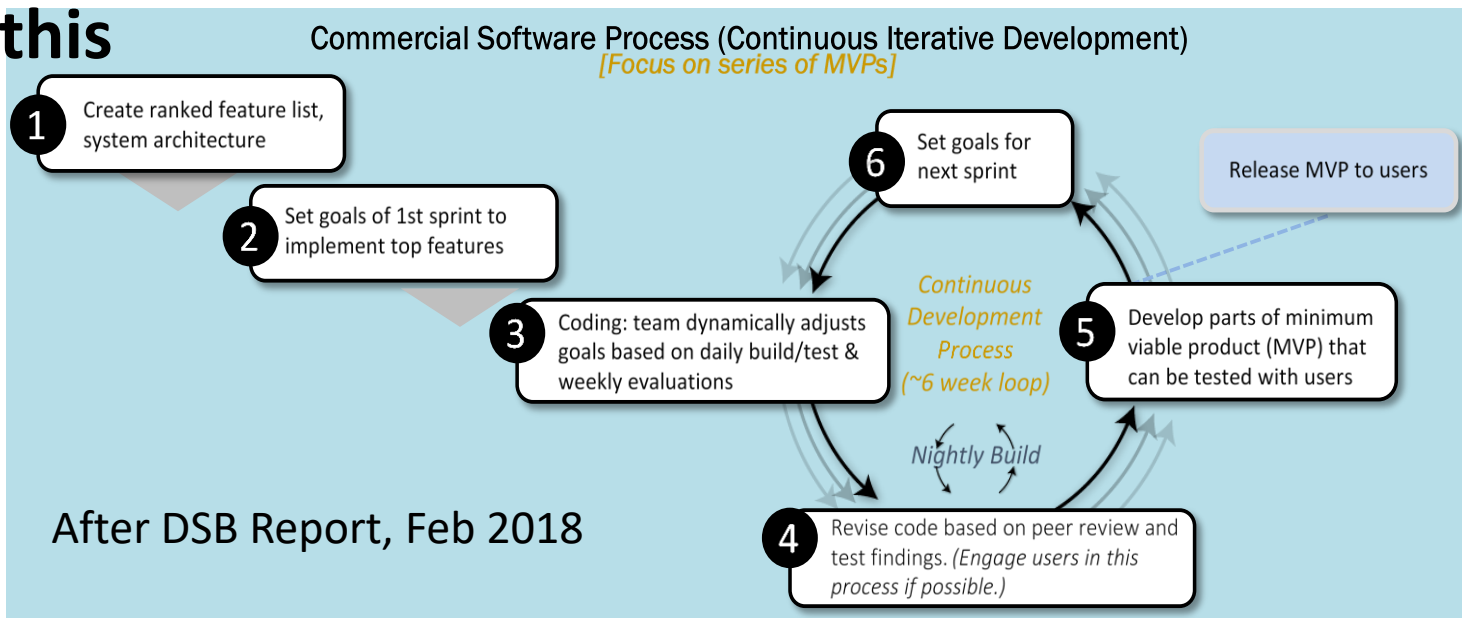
this

Commercial Software Process (Continuous Iterative Development)
[Focus on series of MVPs]

1 Create ranked feature list, system architecture

2 Set goals of 1st sprint to implement top features

6 Set goals for next sprint

Release MVP to users

Continuous Development Process (~6 week loop)

3 Coding: team dynamically adjusts goals based on daily build/test & weekly evaluations

5 Develop parts of minimum viable product (MVP) that can be tested with users

Nightly Build

After DSB Report, Feb 2018

4 Revise code based on peer review and test findings. (Engage users in this process if possible.)